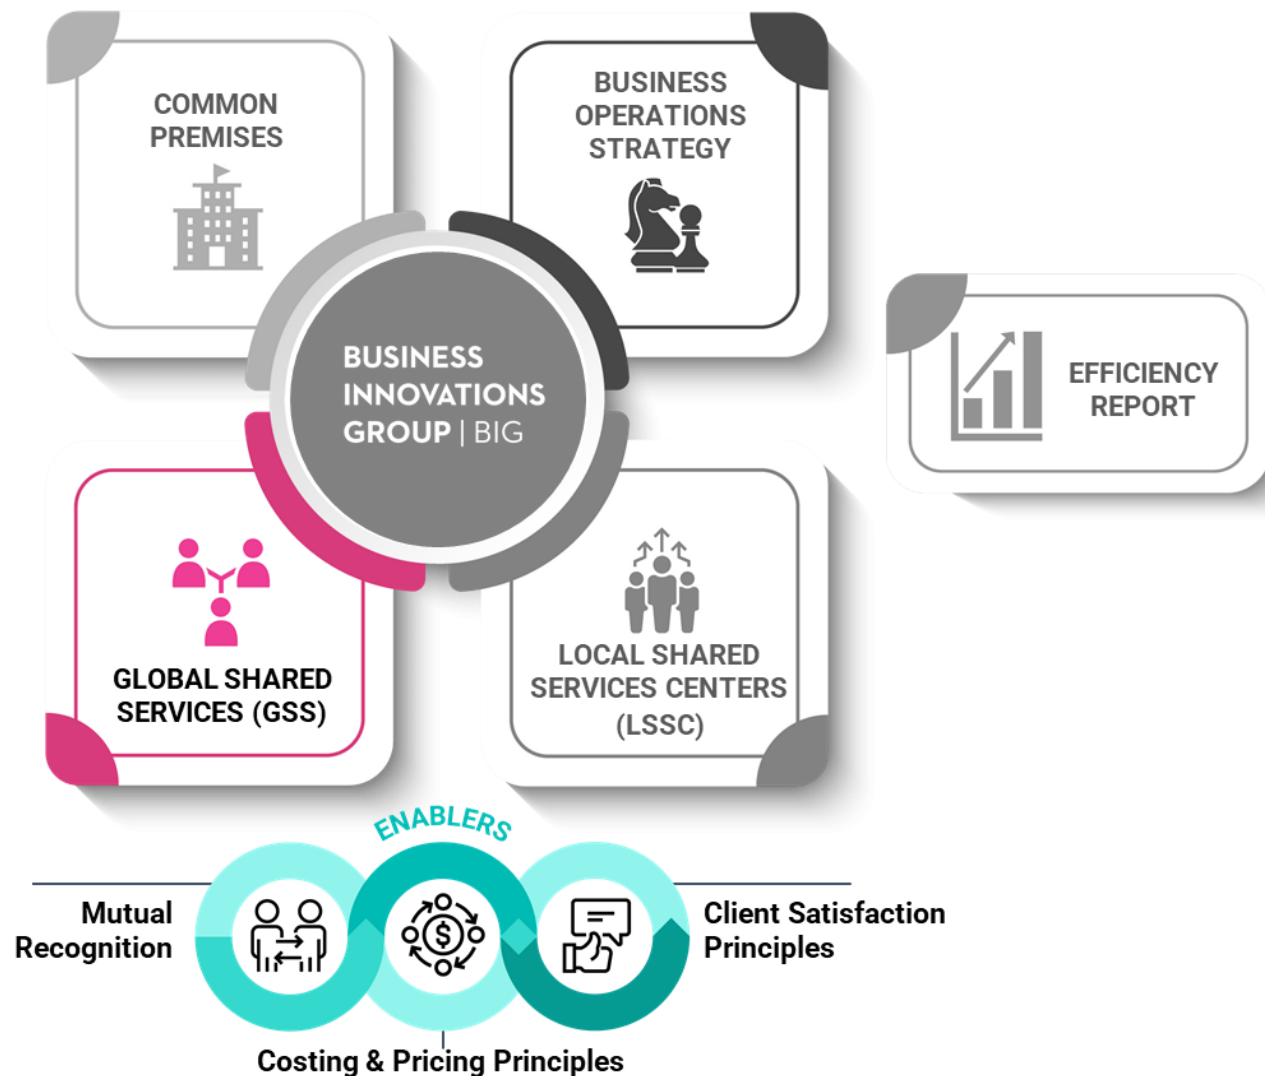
COMMON PREMISES

BUSINESS OPERATIONS STRATEGY

BUSINESS INNOVATIONS GROUP | BIG

EFFICIENCY REPORT

GLOBAL SHARED SERVICES (GSS)

LOCAL SHARED SERVICES CENTERS (LSSC)

ENABLERS

Mutual Recognition

Client Satisfaction Principles

Costing & Pricing Principles